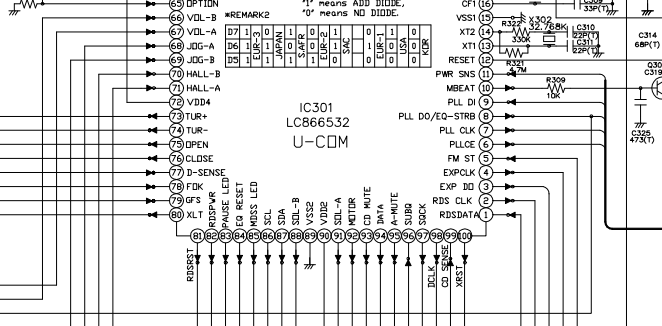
65 OPTION
66 VDL-B
67 VDL-A
68 JOG-A
69 JOG-B
70 HALL-B
71 HALL-A
72 VDD4
73 TUR+
74 TUR-
75 OPEN
76 CLOSE
77 D-SENSE
78 FOK
79 GFS
80 XLT

"1" means ADD DIODE,
"0" means NO DIODE.
*REMARK2

| | | | | | | | | | | | |
|---|---|---|---|---|---|---|---|---|---|---|---|
| D7 | 1 | | 1 | | 0 | | 1 | | 1 | | 1 |
| D6 | 1 | EUR-3 | 0 | JAPAN | 1 | SAFR | 0 | EUR-2 | 1 | SAC | 0 | EUR-1 | 0 | USA | 0 | KOR |
| D5 | 1 | | 1 | | 1 | | 1 | | 0 | | 0 |

IC301
LC866532
U-COM

CF1 16
VSS1 15
XT2 14
XT1 13
RESET 12
PWR SNS 11
MBEAT 10
PLL DI 9
PLL DO/EQ-STRB 8
PLL CLK 7
PLLCE 6
FM ST 5
EXPCLK 4
EXP DO 3
RDS CLK 2
RDSDATA 1

R322
X302
32.768K
330K
C310
22P(T)
C311
22P(T)
C309
33P(T)
C314
68P(T)
Q30
C319
R321
4.7M
R309
10K
C325
473(T)

81 RDSPWR
82 PAUSE LED
83 EQ RESET
84 MOSS LED
85 SCL
86 SDA
87 SDL-B
88 VSS2
89 VDD2
90 SDL-A
91 MOTOR
92 CD MUTE
93 DATA
94 A-MUTE
95 SUBQ
96 SQCK
97
98
99
100

RDSRST
DCLK
CD SENSE
XRST